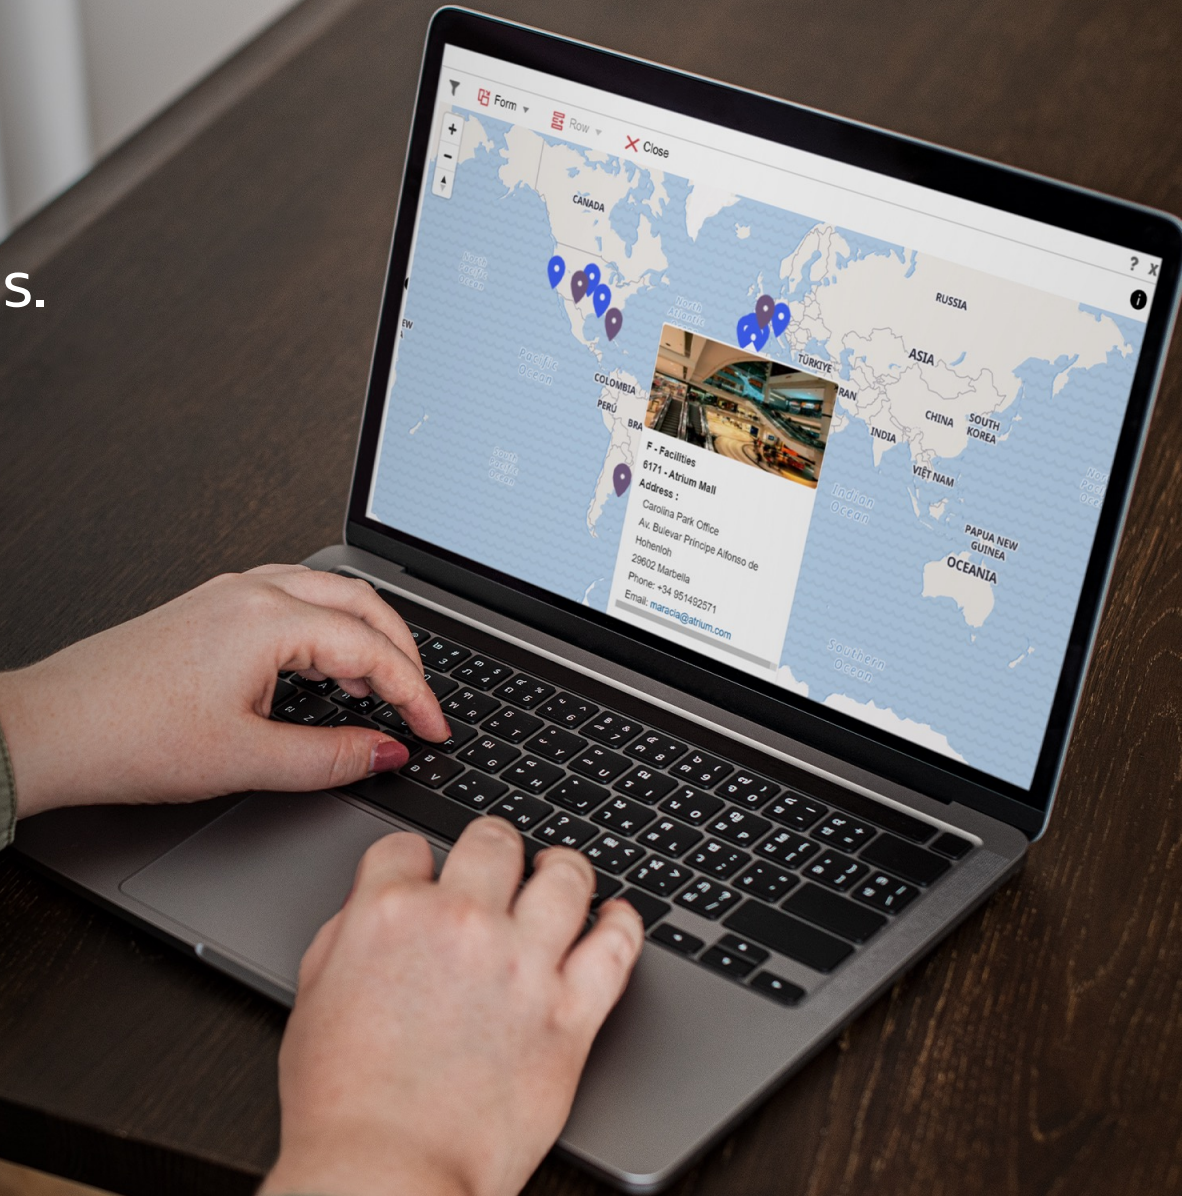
s.

Form
Row
Close
? X
+
−
CANADA
North Pacific Ocean
North Atlantic
Pacific Ocean
RUSSIA
ASIA
TÜRKIYE
COLOMBIA
PERÚ
BRA
IRAN
CHINA
SOUTH KOREA
INDIA
VIỆT NAM
South Pacific Ocean
Indian Ocean
PAPUA NEW GUINEA
OCEANIA
Southern Ocean
F - Facilities
6171 - Atrium Mall
Address :
Carolina Park Office
Av. Bulevar Principe Alfonso de Hohenloh
29602 Marbella
Phone: +34 951492571
Email: maracia@atrium.com